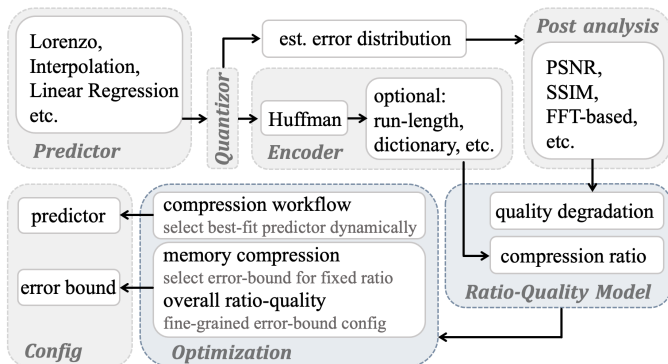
Lorenzo, Interpolation, Linear Regression etc.

Predictor

Quantizor

est. error distribution

Huffman

optional: run-length, dictionary, etc.

Encoder

Post analysis

PSNR, SSIM, FFT-based, etc.

predictor

error bound

Config

compression workflow
select best-fit predictor dynamically

memory compression
select error-bound for fixed ratio

overall ratio-quality
fine-grained error-bound config

Optimization

quality degradation

compression ratio

Ratio-Quality Model